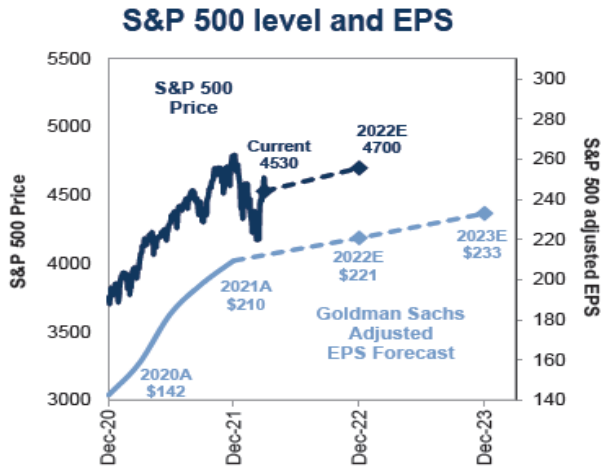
S&P 500 level and EPS

5500
5000
4500
4000
3500
3000

S&P 500 Price

300
280
260
240
220
200
180
160
140

S&P 500 adjusted EPS

S&P 500 Price

Current 4530

2022E 4700

2022E $221

2023E $233

2021A $210

2020A $142

Goldman Sachs Adjusted EPS Forecast

Dec-20
Dec-21
Dec-22
Dec-23